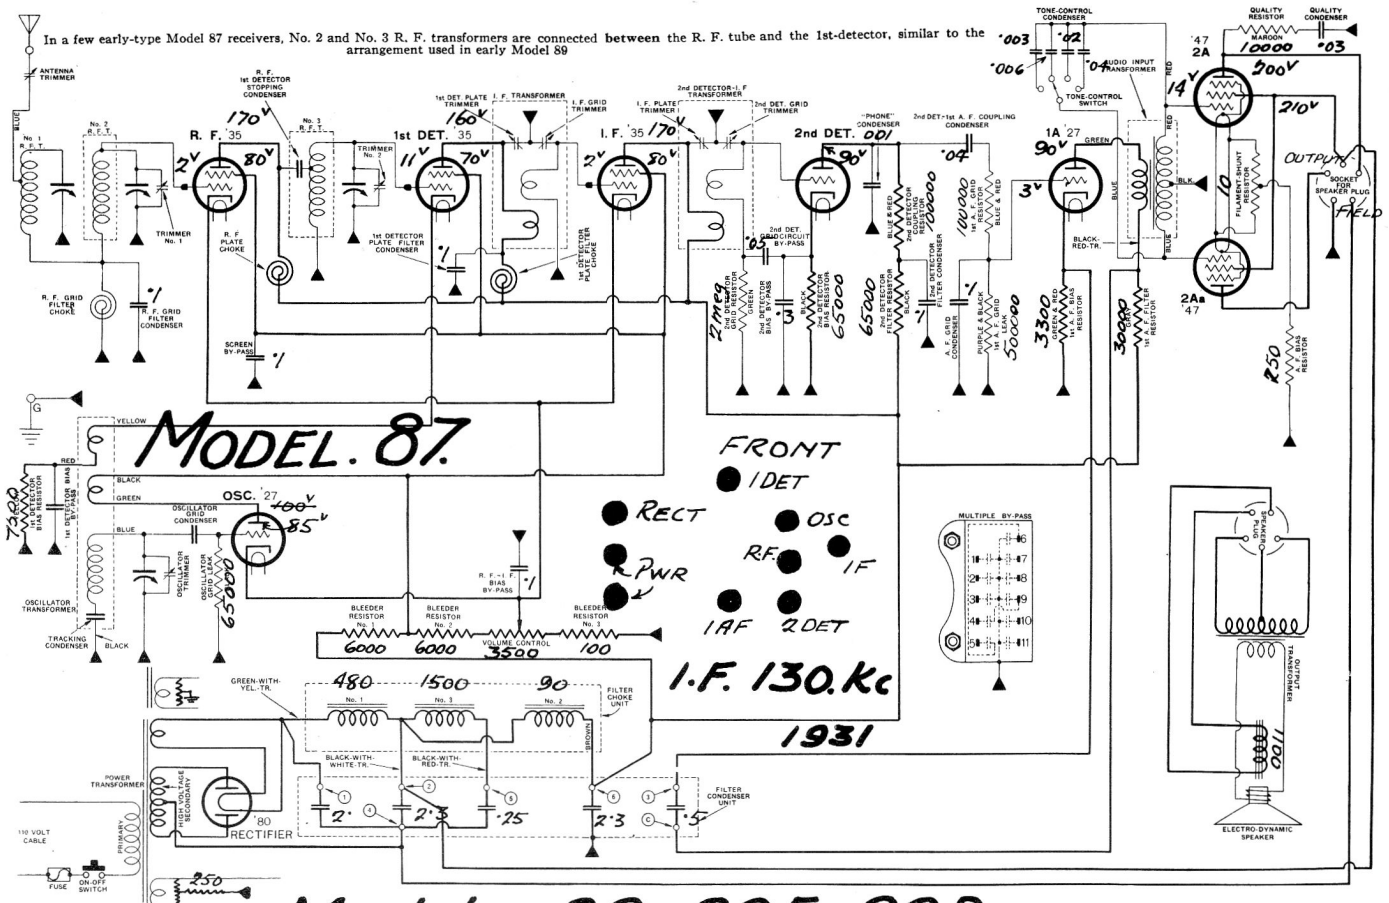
In a few early-type Model 87 receivers, No. 2 and No. 3 R. F. transformers are connected **between** the R. F. tube and the 1st-detector, similar to the arrangement used in early Model 89

ANTENNA TRIMMER

BLUE

No. 1 R. F. T.

No. 2 R. F. T.

R. F. 1st DETECTOR STOPPING CONDENSER

No. 3 R. F. T.

R. F. '35

170V

2V

80V

TRIMMER No. 2

TRIMMER No. 1

R. F. PLATE CHOKE

1st DET. '35

11V

70V

160V

1st DET. PLATE TRIMMER

I. F. TRANSFORMER

I. F. GRID TRIMMER

1st DETECTOR PLATE FILTER CONDENSER

1st DETECTOR PLATE FILTER CHOKE

.1

I. F. '35

170

2V

80V

I. F. PLATE TRIMMER

2nd DETECTOR-I. F. TRANSFORMER

2nd DET. GRID TRIMMER

2nd DET. .001

90V

"PHONE" CONDENSER

2nd DET.-1st A. F. COUPLING CONDENSER

.04

2nd DET. GRID CIRCUIT BY-PASS

.05

2 meg

2nd DETECTOR GRID RESISTOR

GREEN

2nd DETECTOR BIAS BY-PASS

.3

BLACK

2nd DETECTOR BIAS RESISTOR

65000

BLUE & RED

2nd DETECTOR COUPLING RESISTOR

100000

2nd DETECTOR FILTER RESISTOR

BLACK

.1

2nd DETECTOR FILTER CONDENSER

100000

1st A. F. GRID RESISTOR

BLUE & RED

A. F. GRID CONDENSER

PURPLE & BLACK

1st A. F. GRID LEAK

500000

1A '27

90V

3V

GREEN

3300

GREEN & RED

1st A. F. BIAS RESISTOR

30000

GRAY

1st A. F. FILTER RESISTOR

TONE-CONTROL CONDENSER

.003

.02

.006

.04

AUDIO INPUT TRANSFORMER

TONE-CONTROL SWITCH

RED

BLUE

BLACK-RED-TR.

BLK.

'47 2A

14V

QUALITY RESISTOR

MAROON

10000

QUALITY CONDENSER

.03

300V

210V

FILAMENT-SHUNT RESISTOR

10

OUTPUT

SOCKET FOR SPEAKER PLUG

FIELD

2A '47

250

A. F. BIAS RESISTOR

R. F. GRID FILTER CHOKE

.1

R. F. GRID FILTER CONDENSER

SCREEN BY-PASS

.1

G

YELLOW

RED

BLACK

GREEN

BLUE

MODEL. 87.

7300

1st DETECTOR BIAS RESISTOR

1st DETECTOR BIAS BY-PASS

OSC. '27

400V

85V

OSCILLATOR GRID CONDENSER

OSCILLATOR TRIMMER

OSCILLATOR GRID LEAK

65000

OSCILLATOR TRANSFORMER

TRACKING CONDENSER

BLACK

R. F.-I. F. BIAS BY-PASS

.1

BLEEDER RESISTOR No. 1

6000

BLEEDER RESISTOR No. 2

6000

VOLUME CONTROL

3500

BLEEDER RESISTOR No. 3

100

FRONT

1DET

RECT

OSC

RF.

IF

PWR

1AF

2DET

1.F. 130.Kc

1931

MULTIPLE BY-PASS

1 6

7

2 8

3 9

4 10

5 11

SPEAKER PLUG

OUTPUT TRANSFORMER

1100

ELECTRO-DYNAMIC SPEAKER

GREEN-WITH-YEL.-TR.

480

No. 1

1500

No. 3

90

No. 2

FILTER CHOKE UNIT

BROWN

BLACK-WITH-WHITE-TR.

BLACK-WITH-RED-TR.

POWER TRANSFORMER

HIGH VOLTAGE SECONDARY

'80 RECTIFIER

PRIMARY

110 VOLT CABLE

FUSE

ON-OFF SWITCH

250

1

2

4

5

6

3

C

2.

2.3

.25

2.3

.5

FILTER CONDENSER UNIT